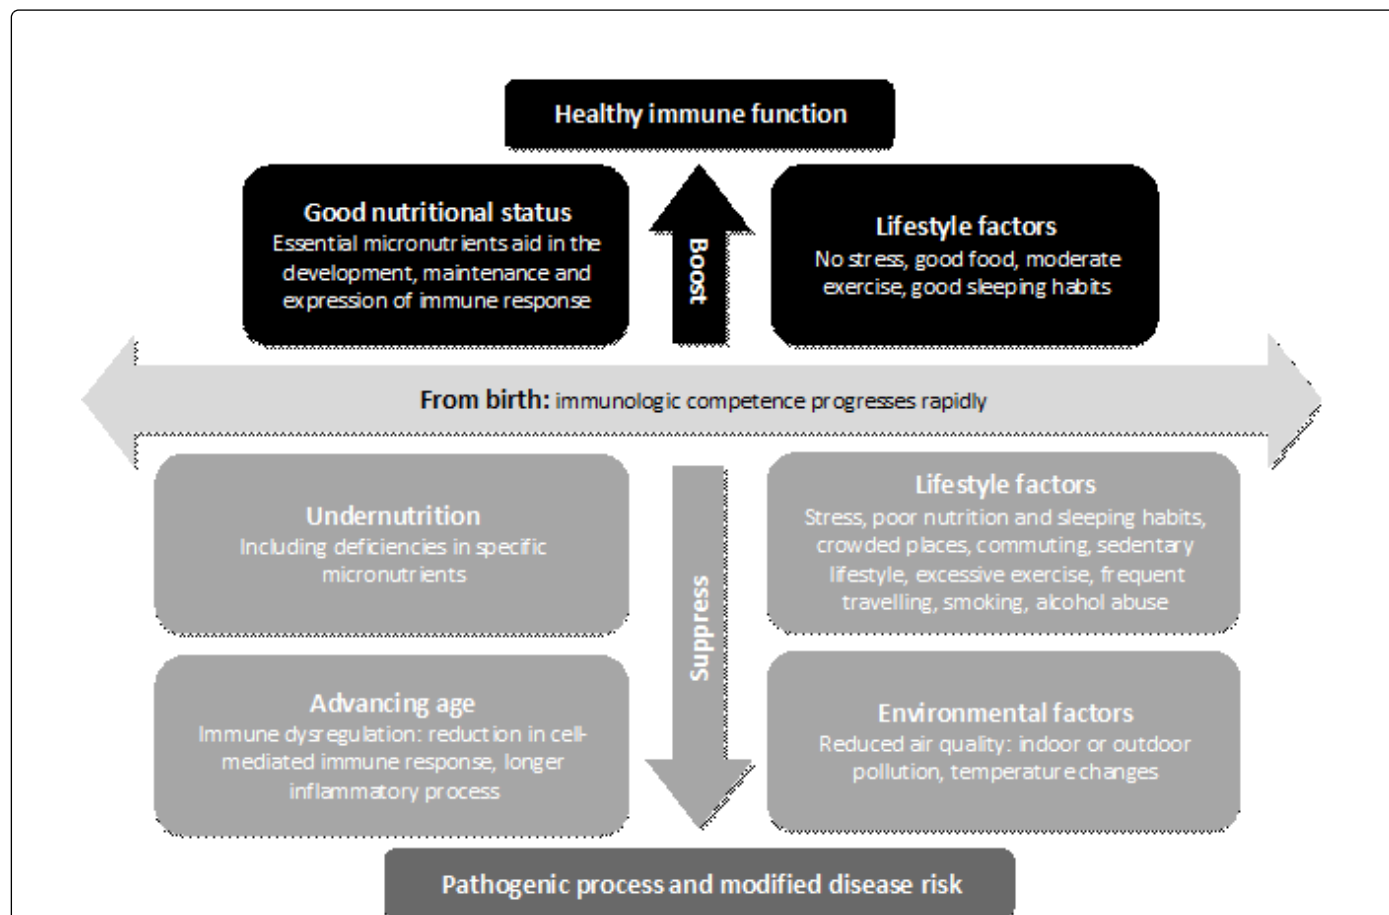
Healthy immune function

Good nutritional status
Essential micronutrients aid in the development, maintenance and expression of immune response

Boost

Lifestyle factors
No stress, good food, moderate exercise, good sleeping habits

From birth: immunologic competence progresses rapidly

Undernutrition
Including deficiencies in specific micronutrients

Suppress

Lifestyle factors
Stress, poor nutrition and sleeping habits, crowded places, commuting, sedentary lifestyle, excessive exercise, frequent travelling, smoking, alcohol abuse

Advancing age
Immune dysregulation: reduction in cell-mediated immune response, longer inflammatory process

Environmental factors
Reduced air quality: indoor or outdoor pollution, temperature changes

Pathogenic process and modified disease risk